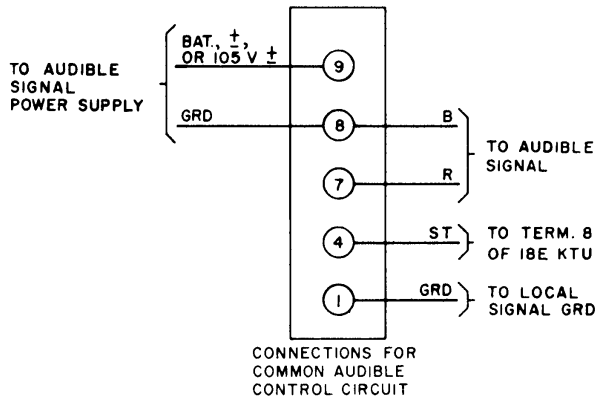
TO AUDIBLE SIGNAL POWER SUPPLY

BAT., $\pm$, OR 105 V $\pm$

9

GRD

8

B

TO AUDIBLE SIGNAL

7

R

4

ST

TO TERM. 8 OF 18E KTU

1

GRD

TO LOCAL SIGNAL GRD

CONNECTIONS FOR COMMON AUDIBLE CONTROL CIRCUIT